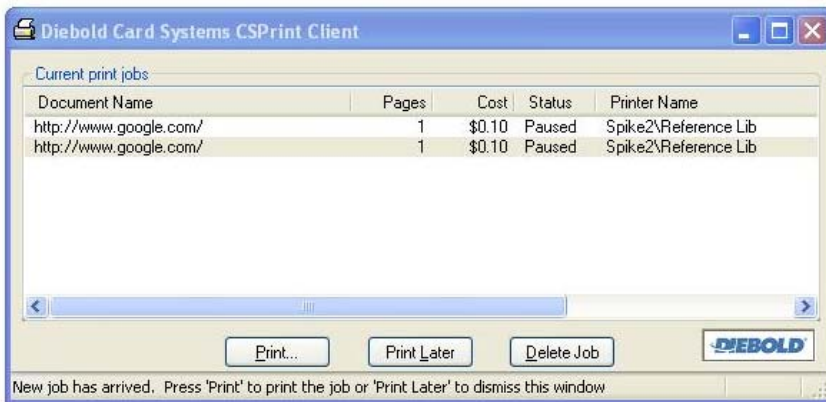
Diebold Card Systems CSPrint Client

Current print jobs

| Document Name | Pages | Cost | Status | Printer Name |
|---|---|---|---|---|
| http://www.google.com/ | 1 | \$0.10 | Paused | Spike2\Reference Lib |
| http://www.google.com/ | 1 | \$0.10 | Paused | Spike2\Reference Lib |

Print... Print Later Delete Job

DIEBOLD

New job has arrived. Press 'Print' to print the job or 'Print Later' to dismiss this window